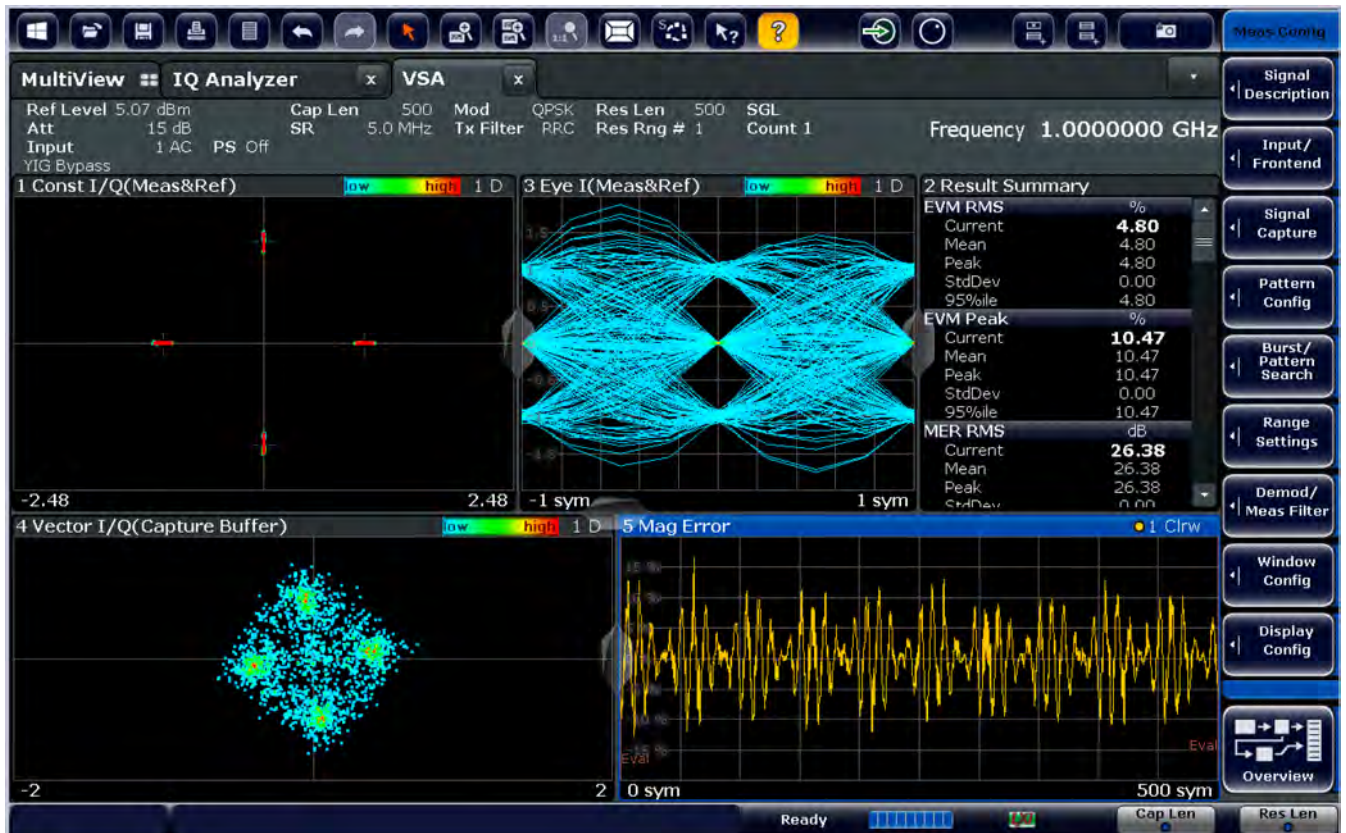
Meas Config

MultiView IQ Analyzer x VSA x

Ref Level 5.07 dBm
Att 15 dB
Input 1 AC PS Off
YIG Bypass
Cap Len 500
SR 5.0 MHz
Mod QPSK
Tx Filter RRC
Res Len 500
Res Rng # 1
SGL
Count 1
Frequency 1.0000000 GHz

1 Const I/Q(Meas&Ref) low high 1 D
-2.48 2.48

3 Eye I(Meas&Ref) low high 1 D
1.5
0.5
-0.5
-1.5
-1 sym 1 sym

2 Result Summary
| EVM RMS | % |
|---|---|
| Current | 4.80 |
| Mean | 4.80 |
| Peak | 4.80 |
| StdDev | 0.00 |
| 95%ile | 4.80 |
| EVM Peak | % |
| Current | 10.47 |
| Mean | 10.47 |
| Peak | 10.47 |
| StdDev | 0.00 |
| 95%ile | 10.47 |
| MER RMS | dB |
| Current | 26.38 |
| Mean | 26.38 |
| Peak | 26.38 |
| StdDev | 0.00 |

4 Vector I/Q(Capture Buffer) low high 1 D
-2 2

5 Mag Error ●1 Clrw
15 %
10 %
-10 %
-15 %
Eval
Eval
0 sym 500 sym

Signal Description
Input/ Frontend
Signal Capture
Pattern Config
Burst/ Pattern Search
Range Settings
Demod/ Meas Filter
Window Config
Display Config
Overview

Ready
Cap Len
Res Len